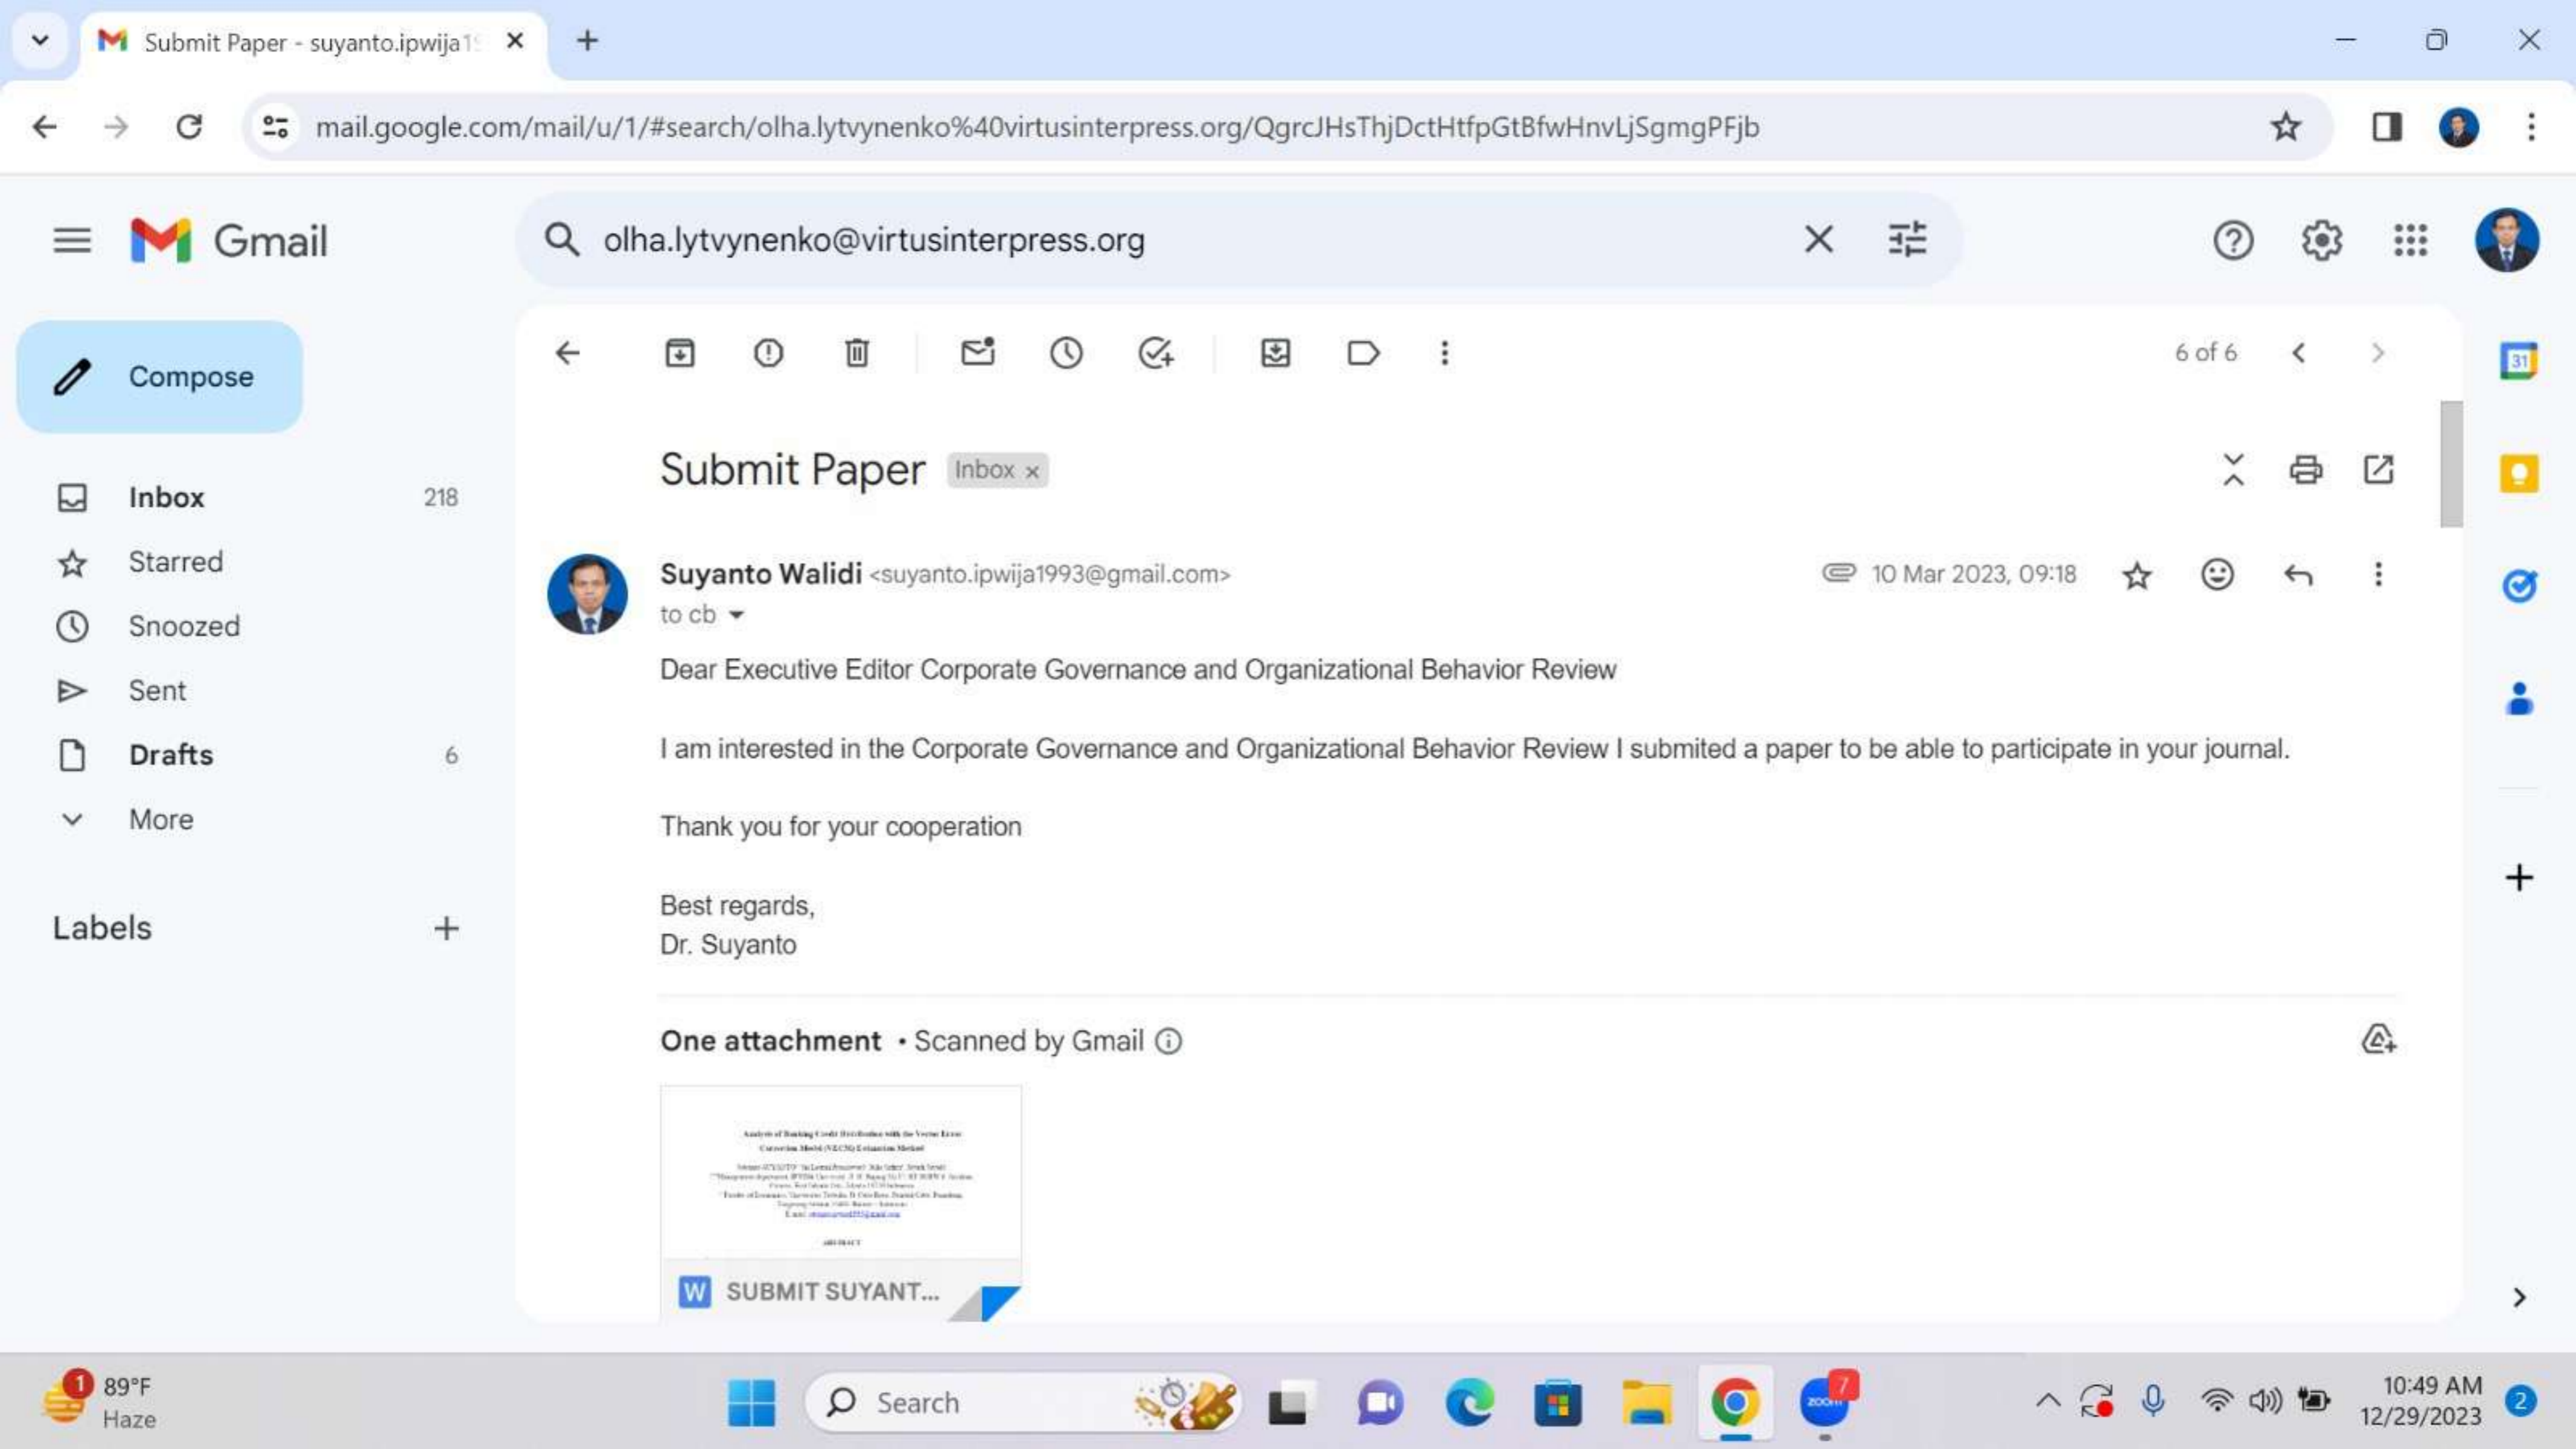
Submit Paper - suyanto.ipwija1

mail.google.com/mail/u/1/#search/olha.lytvynenko%40virtusinterpress.org/QgrcJHsThjDctHtfpGtBfwHnvLjSgmgPFjb

Gmail

olha.lytvynenko@virtusinterpress.org

Compose

Inbox 218

Starred

Snoozed

Sent

Drafts 6

More

Labels +

6 of 6

Submit Paper Inbox ×

Suyanto Walidi <suyanto.ipwija1993@gmail.com>

to cb

10 Mar 2023, 09:18

Dear Executive Editor Corporate Governance and Organizational Behavior Review

I am interested in the Corporate Governance and Organizational Behavior Review I submited a paper to be able to participate in your journal.

Thank you for your cooperation

Best regards,
Dr. Suyanto

One attachment • Scanned by Gmail

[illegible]

SUBMIT SUYANT...

89°F
Haze

Search

10:49 AM
12/29/2023